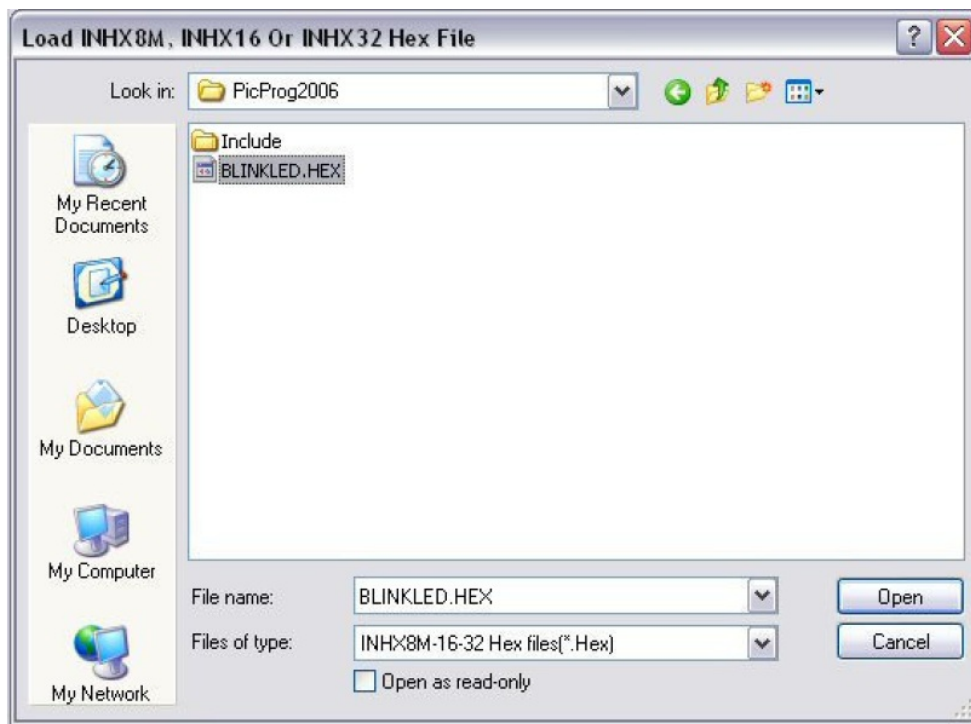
Load INHX8M, INHX16 Or INHX32 Hex File

Look in: PicProg2006

My Recent Documents

Desktop

My Documents

My Computer

My Network

Include

BLINKLED.HEX

File name: BLINKLED.HEX

Files of type: INHX8M-16-32 Hex files(*.Hex)

Open as read-only

Open

Cancel